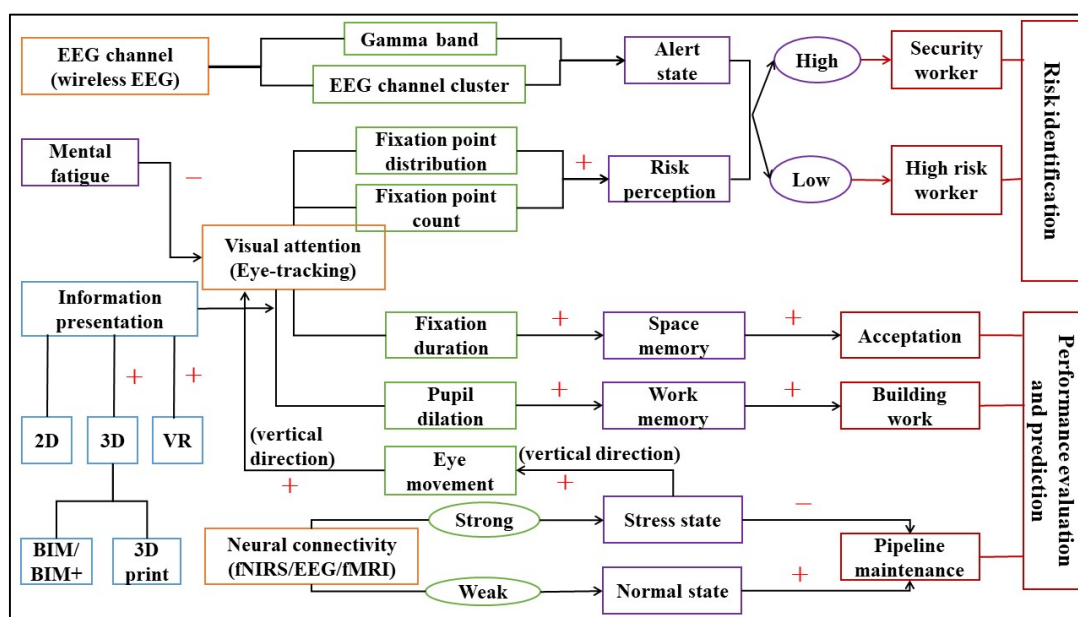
EEG channel (wireless EEG)

Gamma band

EEG channel cluster

Alert state

High

Security worker

Risk identification

Mental fatigue

−

Fixation point distribution

Fixation point count

+

Risk perception

Low

High risk worker

Visual attention (Eye-tracking)

Information presentation

Fixation duration

+

Space memory

+

Acceptation

Performance evaluation and prediction

+

+

Pupil dilation

+

Work memory

+

Building work

2D

3D

VR

(vertical direction)

Eye movement

(vertical direction)

+

+

BIM/ BIM+

3D print

Neural connectivity (fNIRS/EEG/fMRI)

Strong

Stress state

−

Pipeline maintenance

Weak

Normal state

+